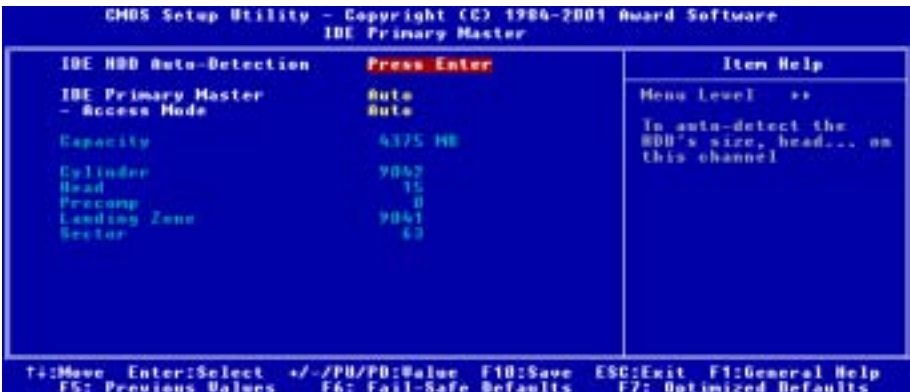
CMOS Setup Utility - Copyright (C) 1984-2001 Award Software
IDE Primary Master

IDE HDD Auto-Detection Press Enter

IDE Primary Master Auto
- Access Mode Auto

Capacity 4375 MB

Cylinder 9042
Head 15
Precomp 0
Landing Zone 9041
Sector 63

Item Help

Menu Level ▸▸

To auto-detect the HDD's size, head... on this channel

↑↓:Move Enter:Select +/-/PU/PD:Value F10:Save ESC:Exit F1:General Help
F5: Previous Values F6: Fail-Safe Defaults F7: Optimized Defaults